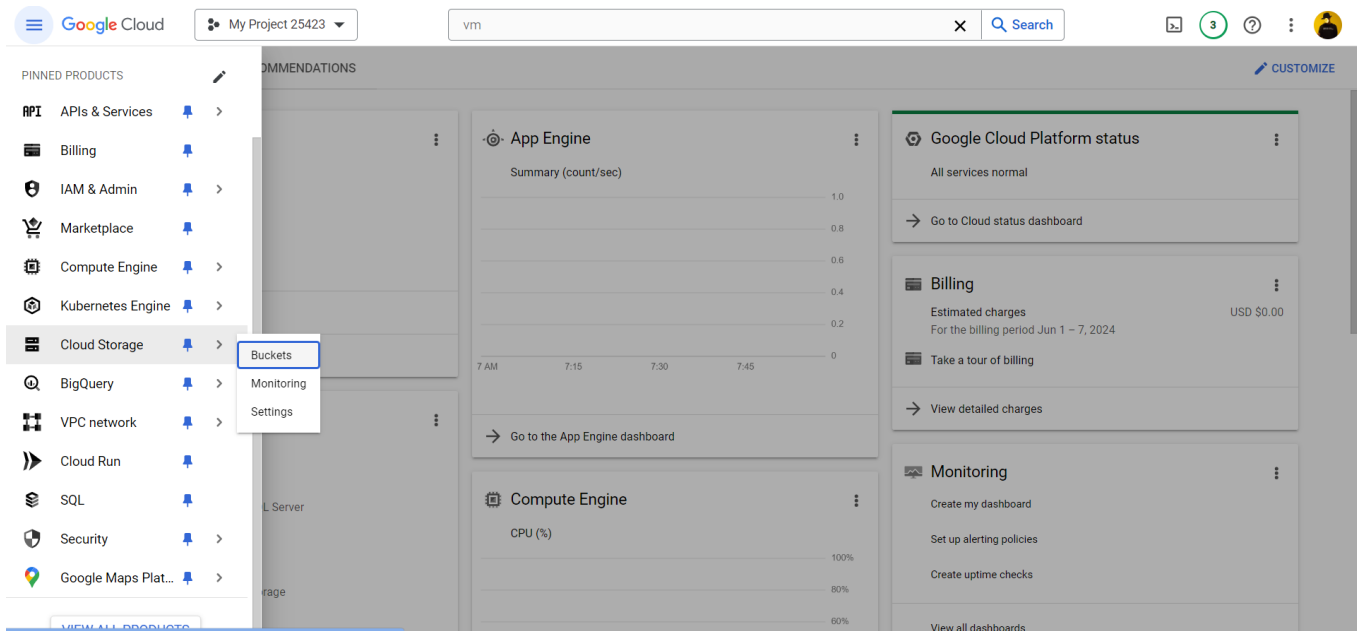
Google Cloud
My Project 25423
vm
Search
3

PINNED PRODUCTS
API APIs & Services
Billing
IAM & Admin
Marketplace
Compute Engine
Kubernetes Engine
Cloud Storage
BigQuery
VPC network
Cloud Run
SQL
Security
Google Maps Plat...
VIEW ALL PRODUCTS

Buckets
Monitoring
Settings

OMMENDATIONS
CUSTOMIZE

L Server
orage

App Engine
Summary (count/sec)
1.0
0.8
0.6
0.4
0.2
0
7 AM
7:15
7:30
7:45
Go to the App Engine dashboard

Compute Engine
CPU (%)
100%
80%
60%

Google Cloud Platform status
All services normal
Go to Cloud status dashboard

Billing
Estimated charges
USD $0.00
For the billing period Jun 1 – 7, 2024
Take a tour of billing
View detailed charges

Monitoring
Create my dashboard
Set up alerting policies
Create uptime checks
View all dashboards